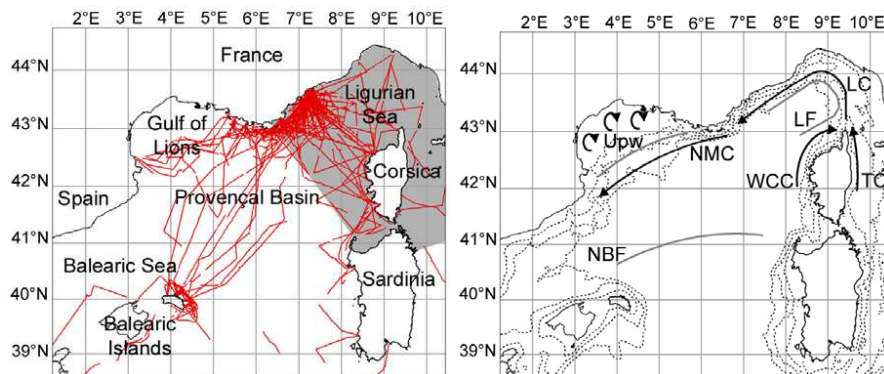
2°E 3°E 4°E 5°E 6°E 7°E 8°E 9°E 10°E

44°N
43°N
42°N
41°N
40°N
39°N

France
Ligurian Sea
Gulf of Lions
Corsica
Spain
Provençal Basin
Balearic Sea
Sardinia
Balearic Islands

2°E 3°E 4°E 5°E 6°E 7°E 8°E 9°E 10°E

44°N
43°N
42°N
41°N
40°N
39°N

LC
LF
Upw
NMC
WCC
TC
NBF